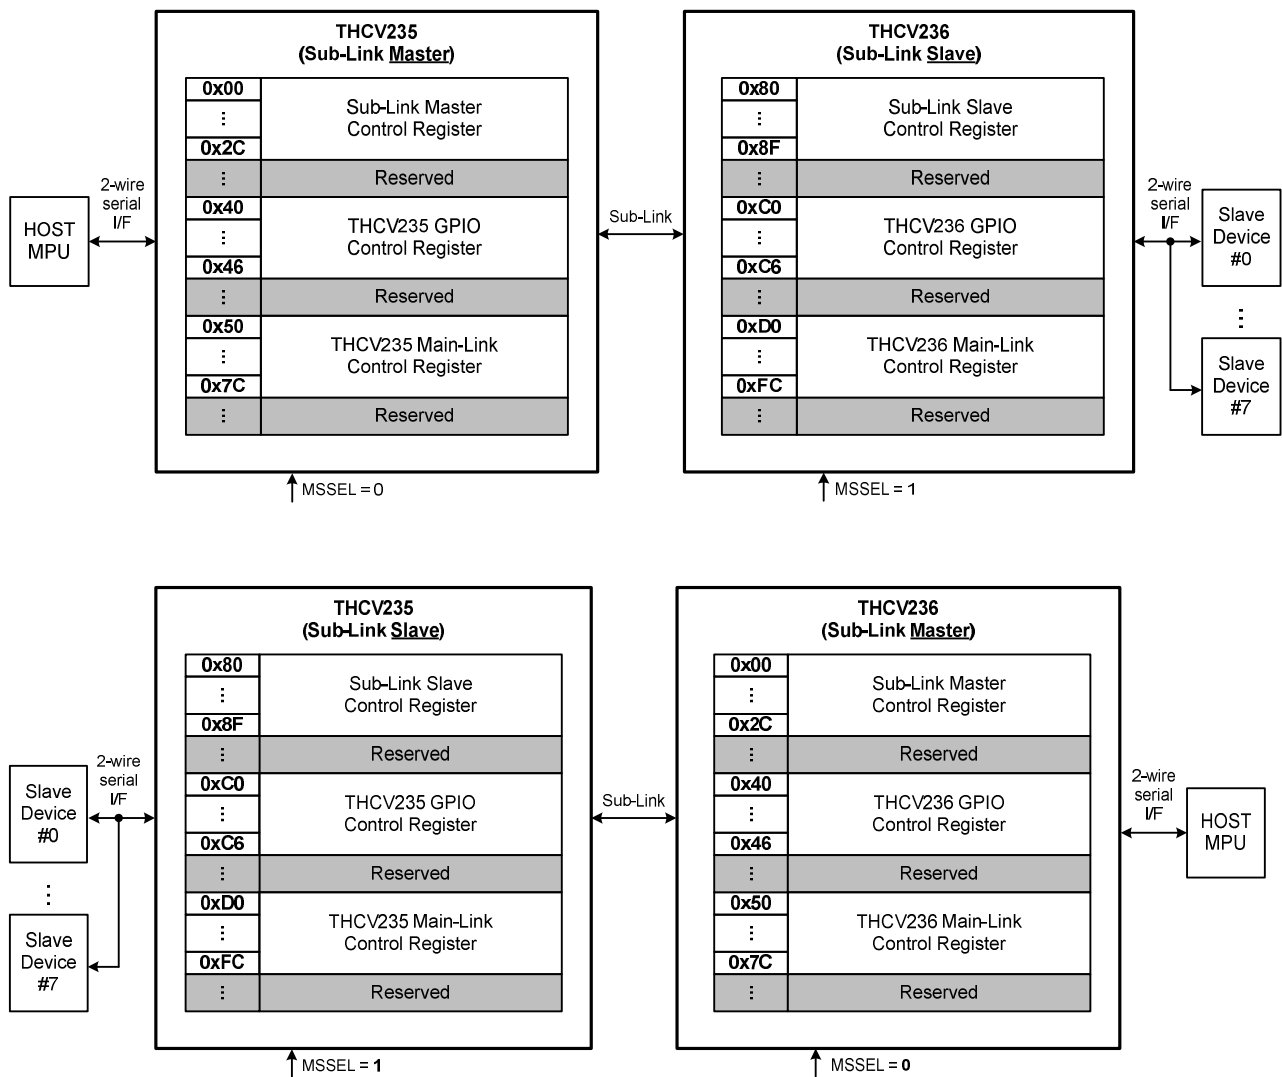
THCV235
(Sub-Link Master)

| 0x00 | Sub-Link Master Control Register |
|---|---|
| ⋮ | |
| 0x2C | |
| ⋮ | Reserved |
| 0x40 | THCV235 GPIO Control Register |
| ⋮ | |
| 0x46 | |
| ⋮ | Reserved |
| 0x50 | THCV235 Main-Link Control Register |
| ⋮ | |
| 0x7C | |
| ⋮ | Reserved |

MSSEL = 0

HOST MPU

2-wire serial I/F

Sub-Link

THCV236
(Sub-Link Slave)

| 0x80 | Sub-Link Slave Control Register |
|---|---|
| ⋮ | |
| 0x8F | |
| ⋮ | Reserved |
| 0xC0 | THCV236 GPIO Control Register |
| ⋮ | |
| 0xC6 | |
| ⋮ | Reserved |
| 0xD0 | THCV236 Main-Link Control Register |
| ⋮ | |
| 0xFC | |
| ⋮ | Reserved |

MSSEL = 1

2-wire serial I/F

Slave Device #0

⋮

Slave Device #7

THCV235
(Sub-Link Slave)

| 0x80 | Sub-Link Slave Control Register |
|---|---|
| ⋮ | |
| 0x8F | |
| ⋮ | Reserved |
| 0xC0 | THCV235 GPIO Control Register |
| ⋮ | |
| 0xC6 | |
| ⋮ | Reserved |
| 0xD0 | THCV235 Main-Link Control Register |
| ⋮ | |
| 0xFC | |
| ⋮ | Reserved |

MSSEL = 1

Slave Device #0

⋮

Slave Device #7

2-wire serial I/F

Sub-Link

THCV236
(Sub-Link Master)

| 0x00 | Sub-Link Master Control Register |
|---|---|
| ⋮ | |
| 0x2C | |
| ⋮ | Reserved |
| 0x40 | THCV236 GPIO Control Register |
| ⋮ | |
| 0x46 | |
| ⋮ | Reserved |
| 0x50 | THCV236 Main-Link Control Register |
| ⋮ | |
| 0x7C | |
| ⋮ | Reserved |

MSSEL = 0

2-wire serial I/F

HOST MPU